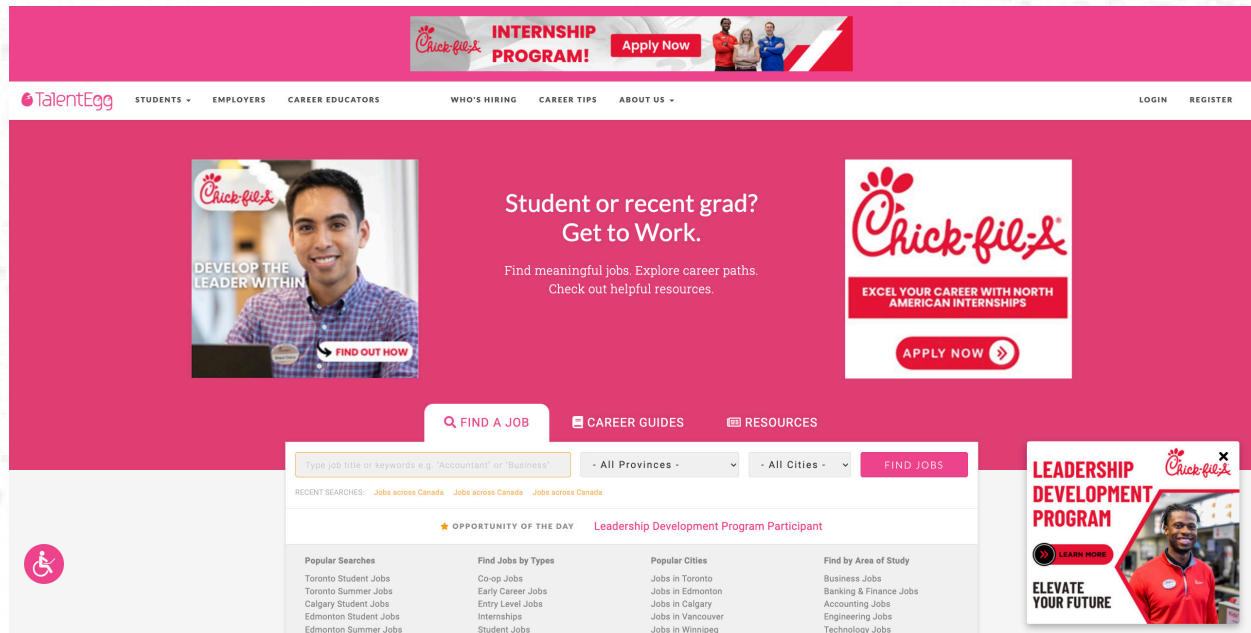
Chick-fil-A INTERNSHIP PROGRAM! Apply Now

TalentEgg STUDENTS EMPLOYERS CAREER EDUCATORS WHO'S HIRING CAREER TIPS ABOUT US LOGIN REGISTER

Chick-fil-A DEVELOP THE LEADER WITHIN FIND OUT HOW

Student or recent grad? Get to Work.

Find meaningful jobs. Explore career paths. Check out helpful resources.

Chick-fil-A EXCEL YOUR CAREER WITH NORTH AMERICAN INTERNSHIPS APPLY NOW

FIND A JOB CAREER GUIDES RESOURCES

Type job title or keywords e.g. "Accountant" or "Business" - All Provinces - - All Cities - FIND JOBS

RECENT SEARCHES: Jobs across Canada Jobs across Canada Jobs across Canada

OPPORTUNITY OF THE DAY Leadership Development Program Participant

| Popular Searches | Find Jobs by Types | Popular Cities | Find by Area of Study |
|---|---|---|---|
| Toronto Student Jobs | Co-op Jobs | Jobs in Toronto | Business Jobs |
| Toronto Summer Jobs | Early Career Jobs | Jobs in Edmonton | Banking & Finance Jobs |
| Calgary Student Jobs | Entry Level Jobs | Jobs in Calgary | Accounting Jobs |
| Edmonton Student Jobs | Internships | Jobs in Vancouver | Engineering Jobs |
| Edmonton Summer Jobs | Student Jobs | Jobs in Winnipeg | Technology Jobs |

LEADERSHIP DEVELOPMENT PROGRAM Chick-fil-A LEARN MORE ELEVATE YOUR FUTURE